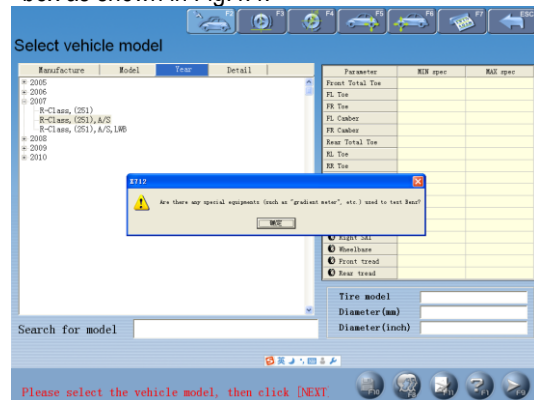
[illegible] as shown in Fig. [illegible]

F2 F3 F4 F5 F6 F7 ESC

Select vehicle model

| Manufacture | Model | Year | Detail |
|---|---|---|---|

2005
2006
2007
R-Class,(251)
R-Class,(251),A/S
R-Class,(251),A/S,LWB
2008
2009
2010

| Parameter | MIN spec | MAX spec |
|---|---|---|
| Front Total Toe | | |
| FL Toe | | |
| FR Toe | | |
| FL Camber | | |
| FR Camber | | |
| Rear Total Toe | | |
| RL Toe | | |
| RR Toe | | |
| Right SAI | | |
| Wheelbase | | |
| Front tread | | |
| Rear tread | | |

X712

Are there any special equipments (such as "gradient meter", etc.) used to test Benz?

确定

Tire model
Diameter(mm)
Diameter(inch)

Search for model

Please select the vehicle model, then click [NEXT